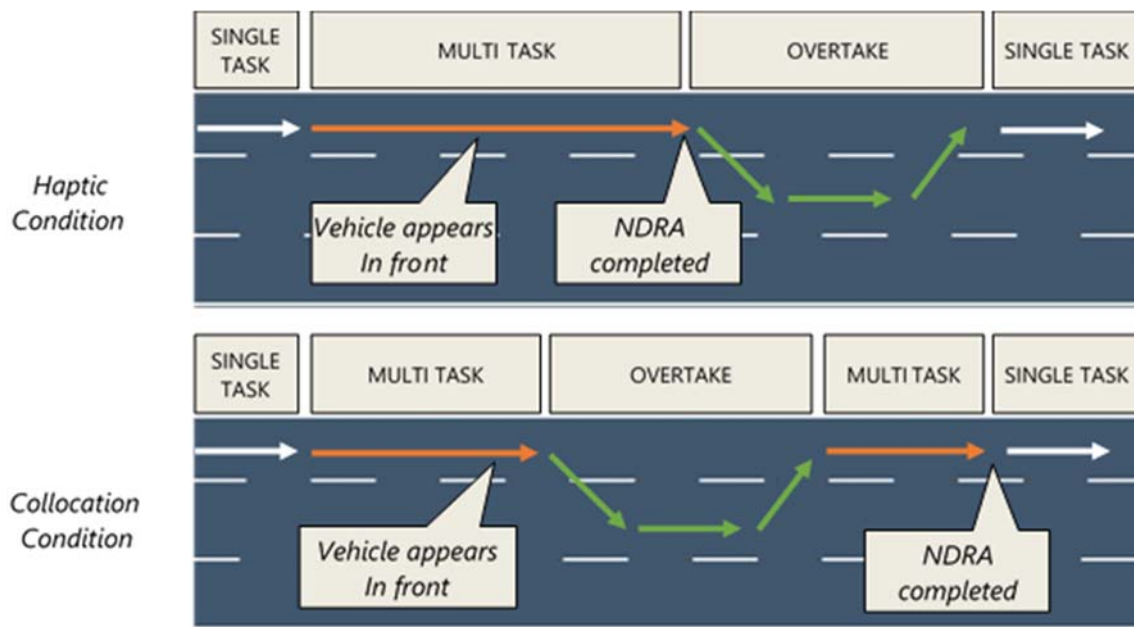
| SINGLE TASK | MULTI TASK | OVERTAKE | SINGLE TASK |
|---|---|---|---|

Haptic Condition

Vehicle appears In front

NDRA completed

| SINGLE TASK | MULTI TASK | OVERTAKE | MULTI TASK | SINGLE TASK |
|---|---|---|---|---|

Collocation Condition

Vehicle appears In front

NDRA completed